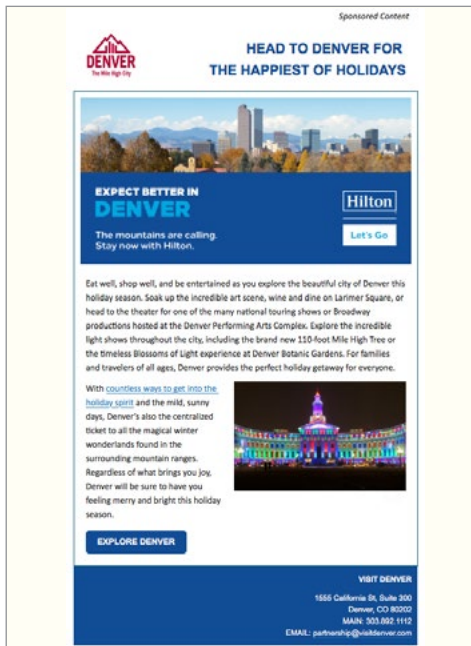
Sponsored Content

DENVER
The Mile High City

HEAD TO DENVER FOR THE HAPPIEST OF HOLIDAYS

EXPECT BETTER IN DENVER

The mountains are calling. Stay now with Hilton.

Hilton

Let's Go

Eat well, shop well, and be entertained as you explore the beautiful city of Denver this holiday season. Soak up the incredible art scene, wine and dine on Larimer Square, or head to the theater for one of the many national touring shows or Broadway productions hosted at the Denver Performing Arts Complex. Explore the incredible light shows throughout the city, including the brand new 110-foot Mile High Tree or the timeless Blossoms of Light experience at Denver Botanic Gardens. For families and travelers of all ages, Denver provides the perfect holiday getaway for everyone.

With countless ways to get into the holiday spirit and the mild, sunny days, Denver's also the centralized ticket to all the magical winter wonderlands found in the surrounding mountain ranges. Regardless of what brings you joy, Denver will be sure to have you feeling merry and bright this holiday season.

EXPLORE DENVER

VISIT DENVER
1555 California St, Suite 300
Denver, CO 80202
MAIN: 303.892.1112
EMAIL: partnership@visitdenver.com